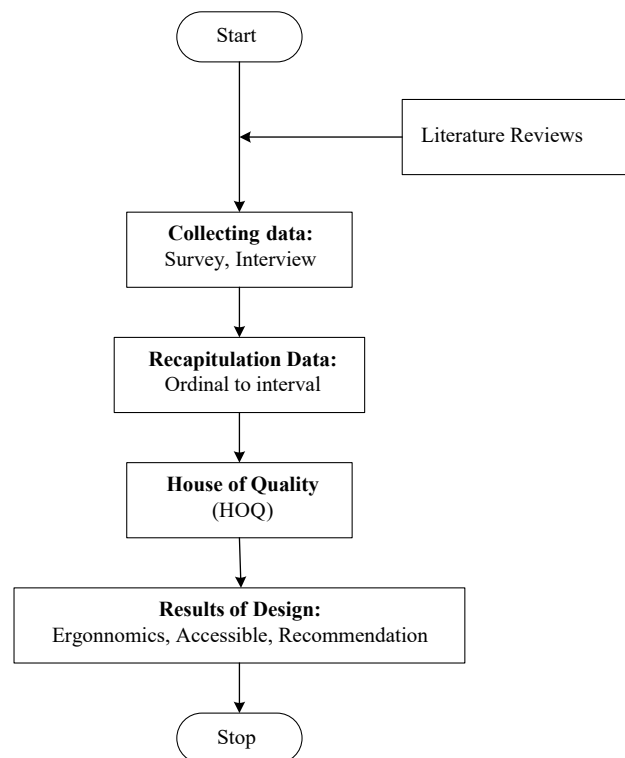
Start

Literature Reviews

**Collecting data:**
Survey, Interview

**Recapitulation Data:**
Ordinal to interval

**House of Quality**
(HOQ)

**Results of Design:**
Ergonnomics, Accessible, Recommendation

Stop